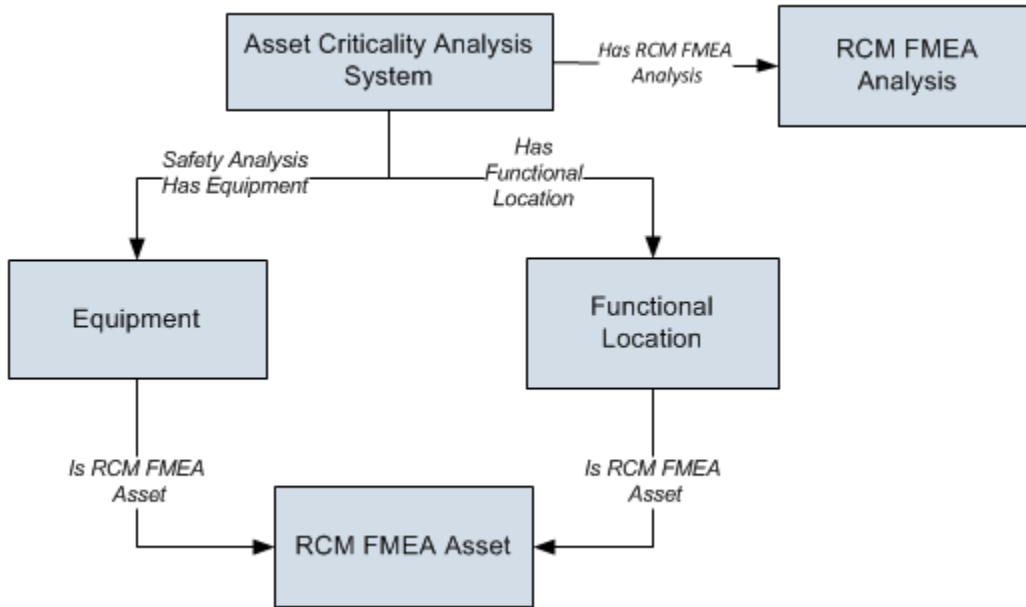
Asset Criticality Analysis System

Has RCM FMEA Analysis

RCM FMEA Analysis

Safety Analysis Has Equipment

Has Functional Location

Equipment

Functional Location

Is RCM FMEA Asset

Is RCM FMEA Asset

RCM FMEA Asset